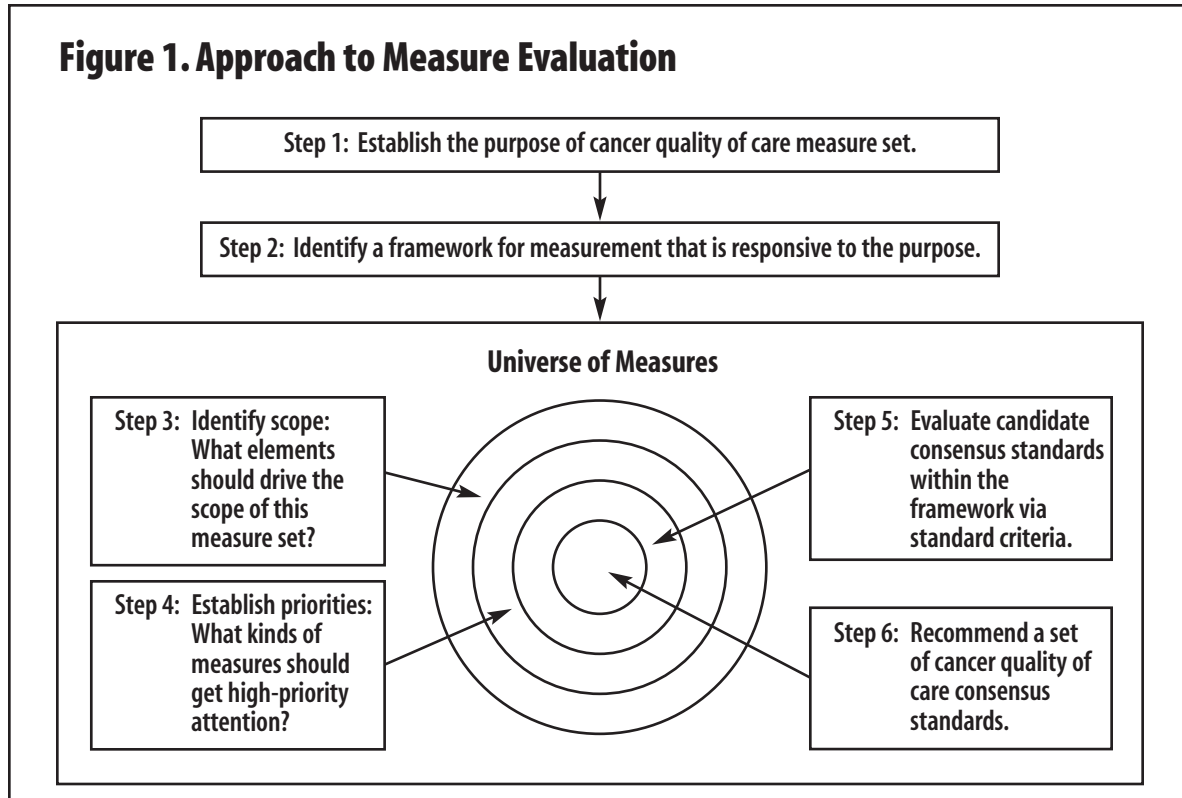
Figure 1. Approach to Measure Evaluation

Step 1: Establish the purpose of cancer quality of care measure set.

Step 2: Identify a framework for measurement that is responsive to the purpose.

Universe of Measures

Step 3: Identify scope: What elements should drive the scope of this measure set?

Step 4: Establish priorities: What kinds of measures should get high-priority attention?

Step 5: Evaluate candidate consensus standards within the framework via standard criteria.

Step 6: Recommend a set of cancer quality of care consensus standards.